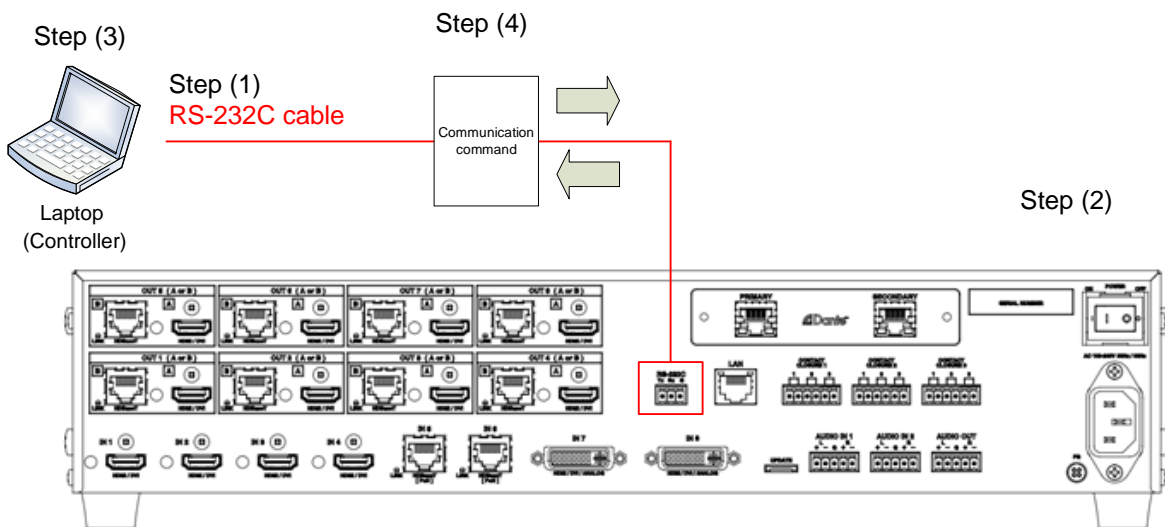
Step (3)

Step (4)

Step (1)
RS-232C cable

Communication command

Laptop
(Controller)

Step (2)

OUT 5 (A or B)
OUT 6 (A or B)
OUT 7 (A or B)
OUT 8 (A or B)
OUT 1 (A or B)
OUT 2 (A or B)
OUT 3 (A or B)
OUT 4 (A or B)

PRIMARY
SECONDARY
Dante

RS-232C
LAN

IN 1
IN 2
IN 3
IN 4
IN 5
IN 6
IN 7
IN 8

AUDIO IN 1
AUDIO IN 2
AUDIO OUT

POWER
ON
OFF